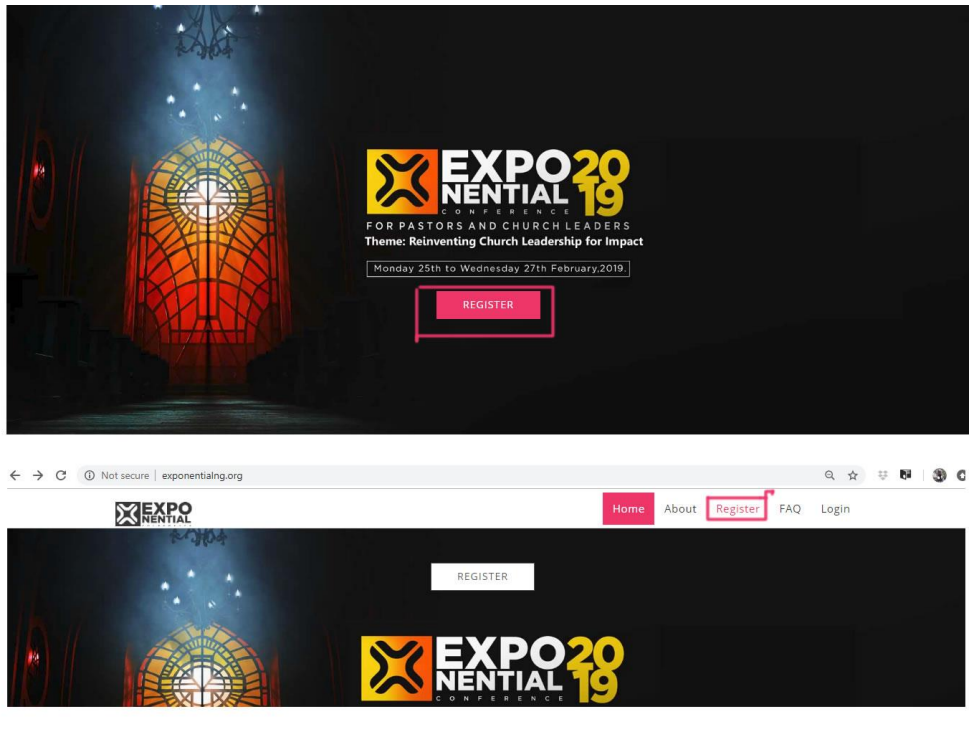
EXPONENTIAL 2019
CONFERENCE
FOR PASTORS AND CHURCH LEADERS
Theme: Reinventing Church Leadership for Impact
Monday 25th to Wednesday 27th February,2019.
REGISTER

Not secure | exponentialng.org

EXPONENTIAL

Home About Register FAQ Login

REGISTER

EXPONENTIAL 2019
CONFERENCE